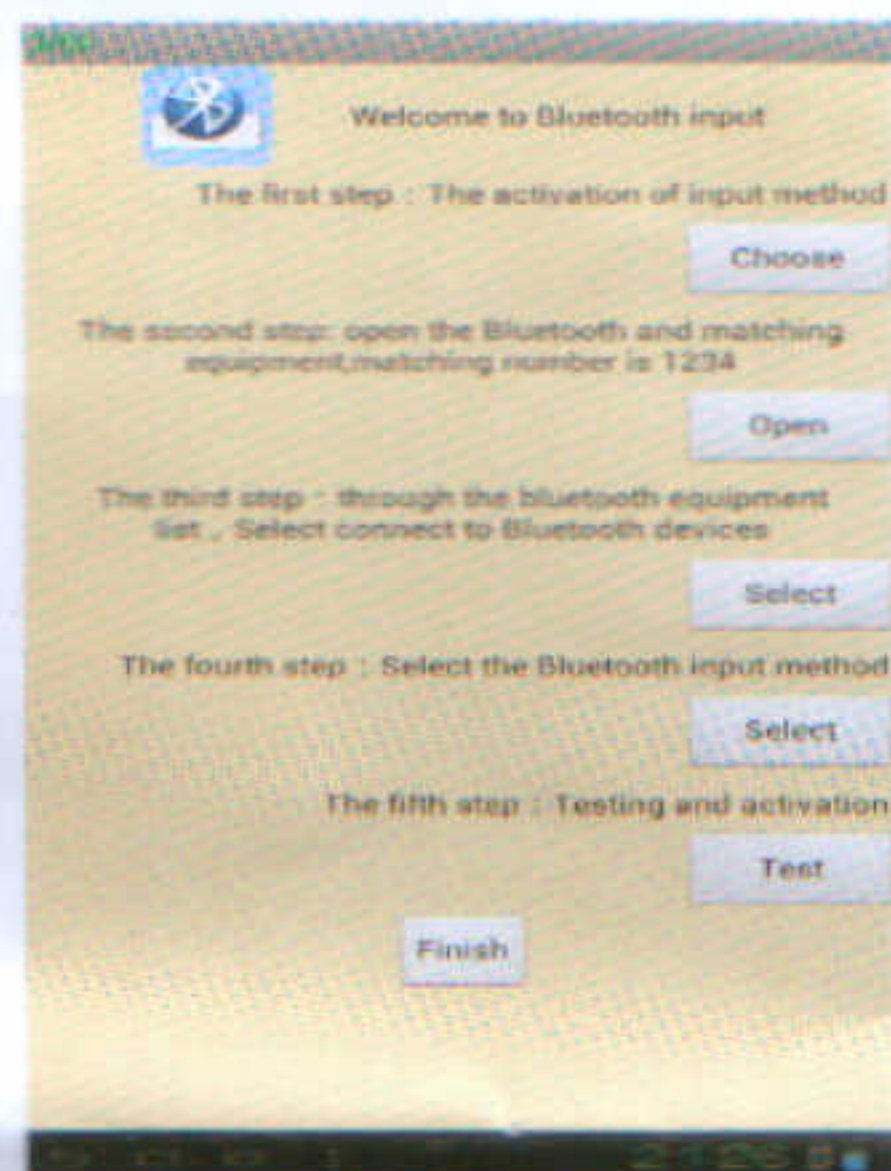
Welcome to Bluetooth input

The first step : The activation of input method

Choose

The sscond step: open the Blurtooth and matching equipment,matching number is 1234

Open

The third step : through the bluetooth equipment Set , Select connect to Bluetooth devices

Select

The fourth step : Select the Bluetooth input method

Select

The fifth step : Testing and activation

Test

Finish